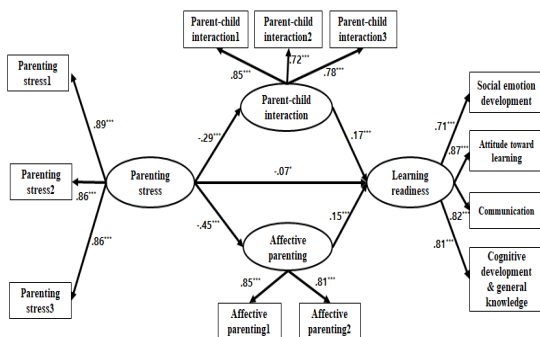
Parent-child interaction1

Parent-child interaction2

Parent-child interaction3

.85***

.72***

.78***

Parenting stress1

Parent-child interaction

Social emotion development

.89***

-.29***

.17***

.71***

Attitude toward learning

.87***

Parenting stress2

.86***

Parenting stress

-.07*

Learning readiness

Communication

.82***

-.45***

.15***

.81***

.86***

Affective parenting

Cognitive development & general knowledge

Parenting stress3

.85***

.81***

Affective parenting1

Affective parenting2